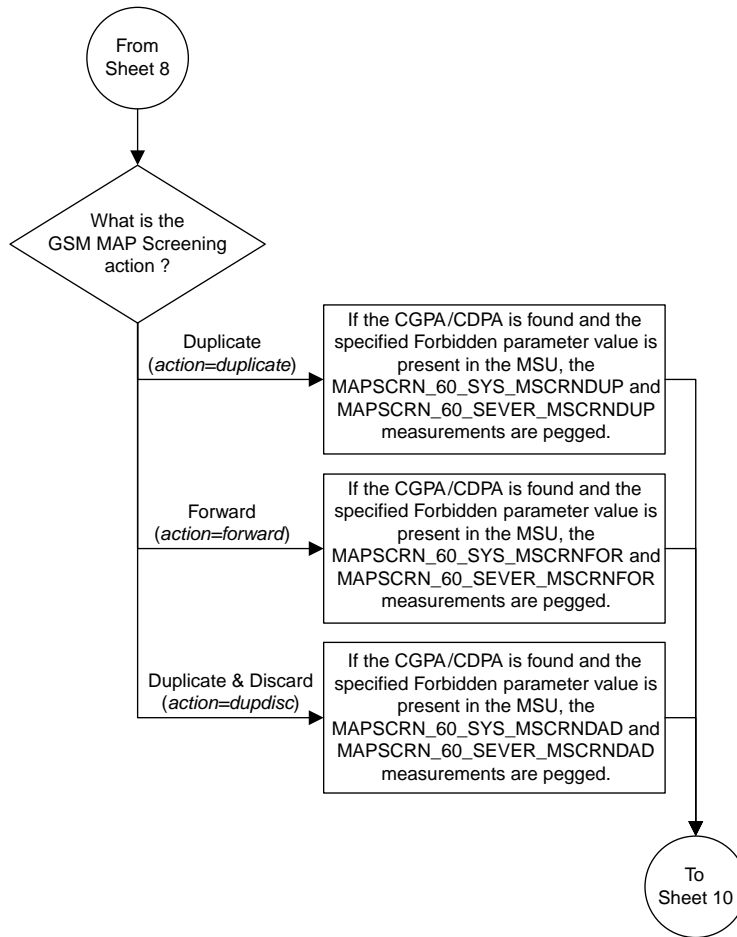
From Sheet 8

What is the GSM MAP Screening action ?

Duplicate (action=duplicate)

If the CGPA/CDPA is found and the specified Forbidden parameter value is present in the MSU, the MAPSCRN_60_SYS_MSCRNDUP and MAPSCRN_60_SEVER_MSCRNDUP measurements are pegged.

Forward (action=forward)

If the CGPA/CDPA is found and the specified Forbidden parameter value is present in the MSU, the MAPSCRN_60_SYS_MSCRNFOR and MAPSCRN_60_SEVER_MSCRNFOR measurements are pegged.

Duplicate & Discard (action=dupdisc)

If the CGPA/CDPA is found and the specified Forbidden parameter value is present in the MSU, the MAPSCRN_60_SYS_MSCRNDAD and MAPSCRN_60_SEVER_MSCRNDAD measurements are pegged.

To Sheet 10